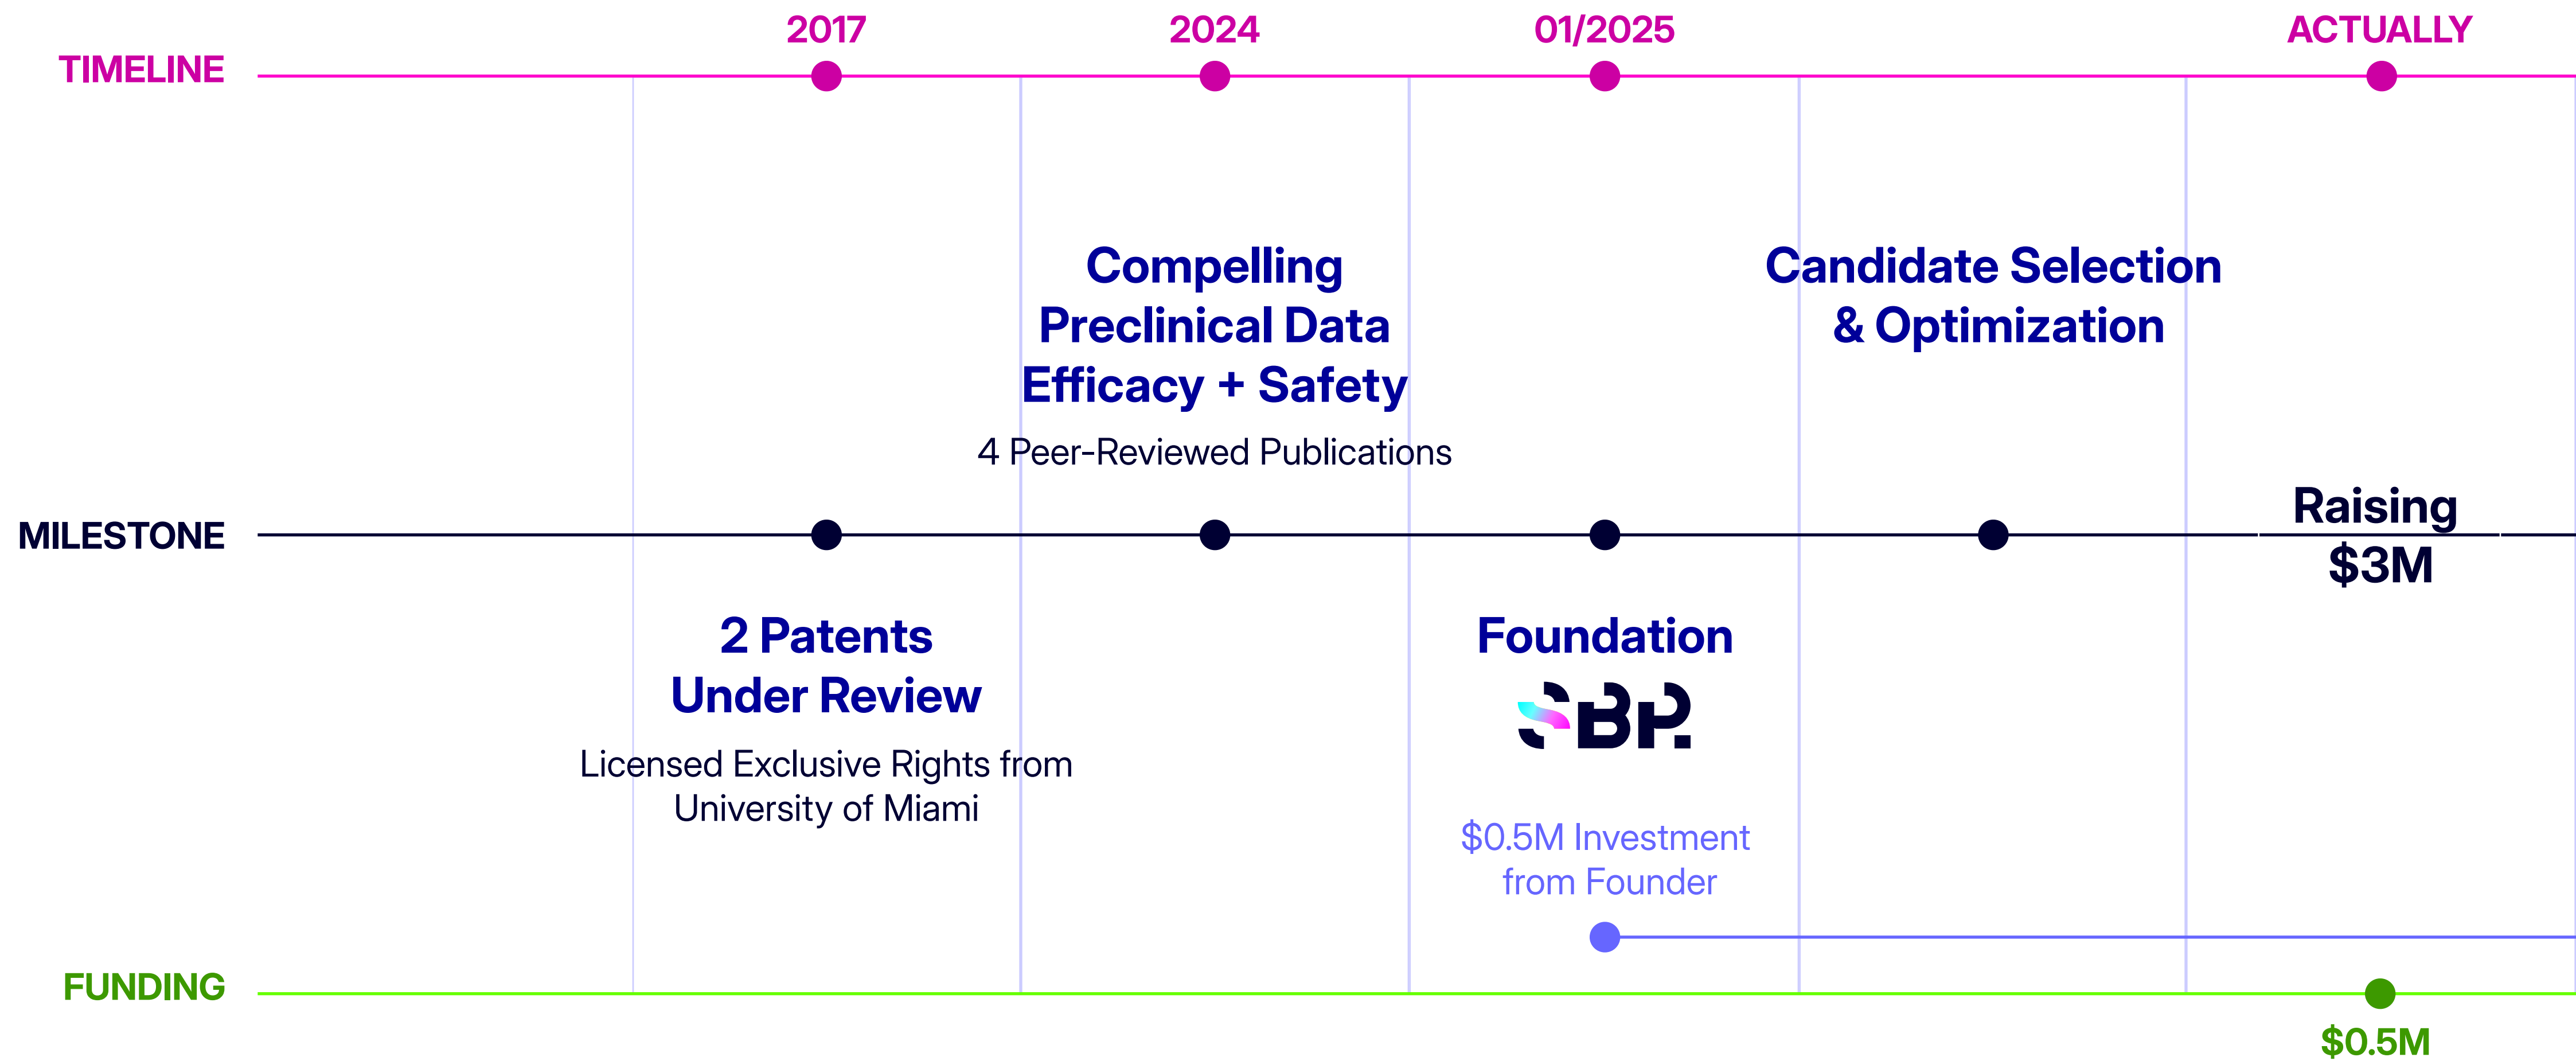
TIMELINE

2017

2024

01/2025

ACTUALLY

Compelling Preclinical Data Efficacy + Safety

4 Peer-Reviewed Publications

Candidate Selection & Optimization

MILESTONE

Raising $3M

2 Patents Under Review

Licensed Exclusive Rights from University of Miami

Foundation

SBP.

$0.5M Investment from Founder

FUNDING

$0.5M